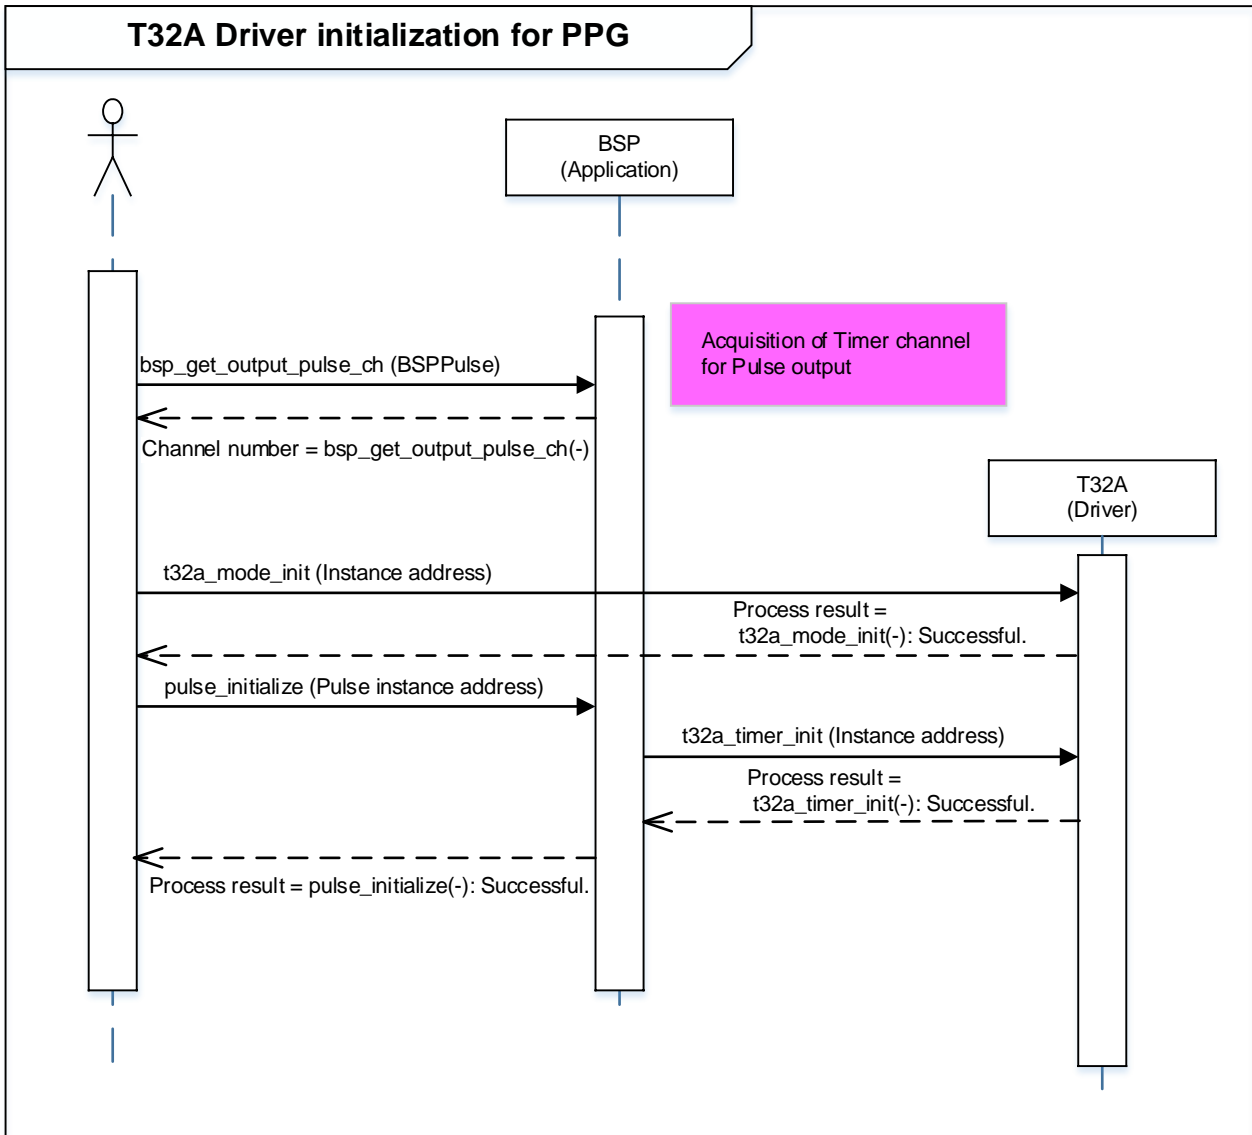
T32A Driver initialization for PPG

BSP
(Application)

Acquisition of Timer channel for Pulse output

bsp_get_output_pulse_ch (BSPPulse)

Channel number = bsp_get_output_pulse_ch(-)

T32A
(Driver)

t32a_mode_init (Instance address)

Process result =
t32a_mode_init(-): Successful.

pulse_initialize (Pulse instance address)

t32a_timer_init (Instance address)

Process result =
t32a_timer_init(-): Successful.

Process result = pulse_initialize(-): Successful.